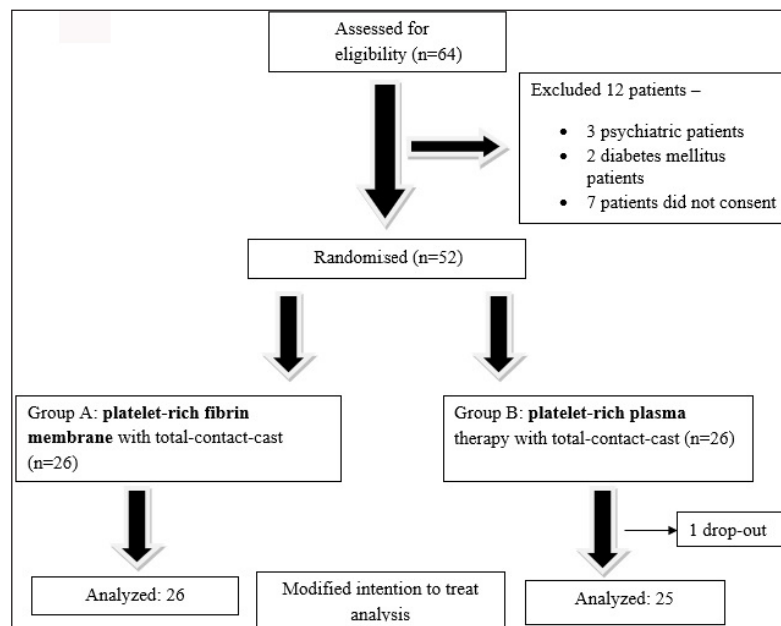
Assessed for eligibility (n=64)

Excluded 12 patients –

- 3 psychiatric patients
- 2 diabetes mellitus patients
- 7 patients did not consent

Randomised (n=52)

Group A: **platelet-rich fibrin membrane** with total-contact-cast (n=26)

Group B: **platelet-rich plasma** therapy with total-contact-cast (n=26)

1 drop-out

Analyzed: 26

Modified intention to treat analysis

Analyzed: 25